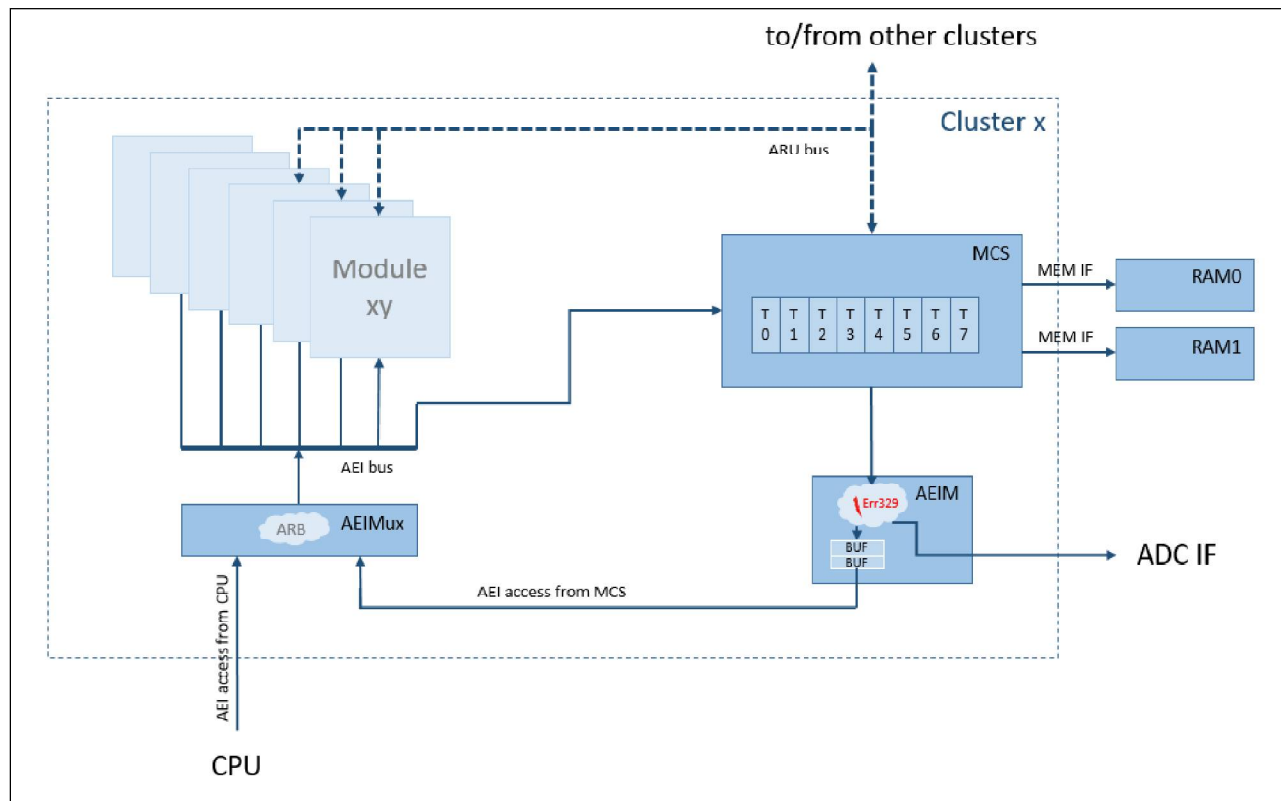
to/from other clusters

Cluster x

ARU bus

Module xy

MCS

| T 0 | T 1 | T 2 | T 3 | T 4 | T 5 | T 6 | T 7 |
|---|---|---|---|---|---|---|---|

MEM IF

RAM0

MEM IF

RAM1

AEI bus

AEIM

Err329

BUF
BUF

ADC IF

ARB

AEIMux

AEI access from MCS

AEI access from CPU

CPU